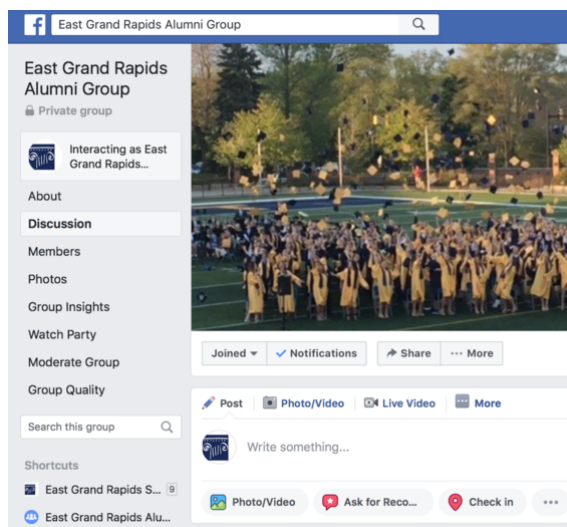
East Grand Rapids Alumni Group

East Grand Rapids Alumni Group
Private group

Interacting as East Grand Rapids...

About
Discussion
Members
Photos
Group Insights
Watch Party
Moderate Group
Group Quality

Search this group

Shortcuts
East Grand Rapids S... 9
East Grand Rapids Alu...

Joined
Notifications
Share
··· More

Post
Photo/Video
Live Video
More

Write something...

Photo/Video
Ask for Reco...
Check in
···